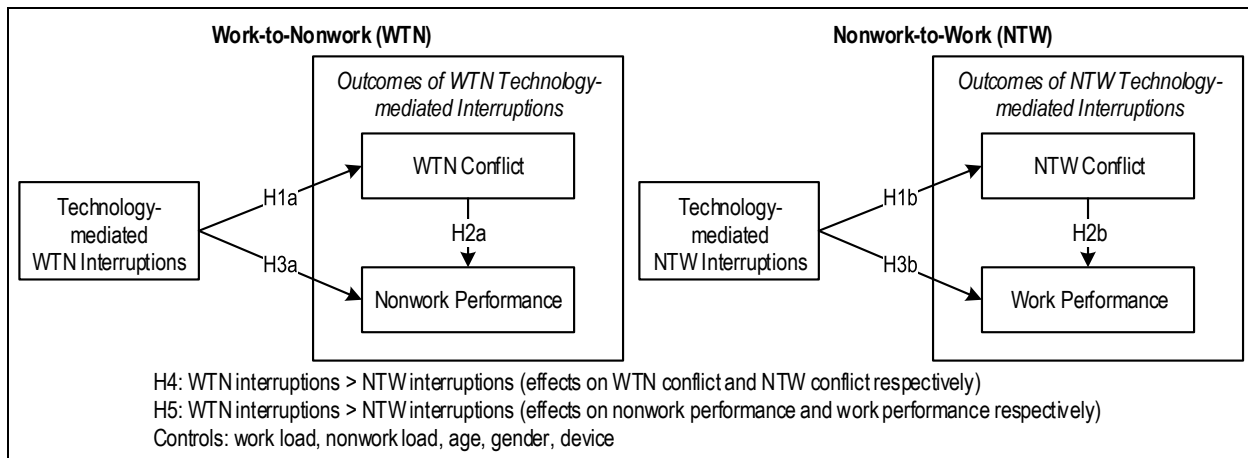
Work-to-Nonwork (WTN)

Outcomes of WTN Technology-mediated Interruptions

Technology-mediated WTN Interruptions

H1a

H3a

WTN Conflict

H2a

Nonwork Performance

Nonwork-to-Work (NTW)

Outcomes of NTW Technology-mediated Interruptions

Technology-mediated NTW Interruptions

H1b

H3b

NTW Conflict

H2b

Work Performance

H4: WTN interruptions > NTW interruptions (effects on WTN conflict and NTW conflict respectively)
H5: WTN interruptions > NTW interruptions (effects on nonwork performance and work performance respectively)
Controls: work load, nonwork load, age, gender, device